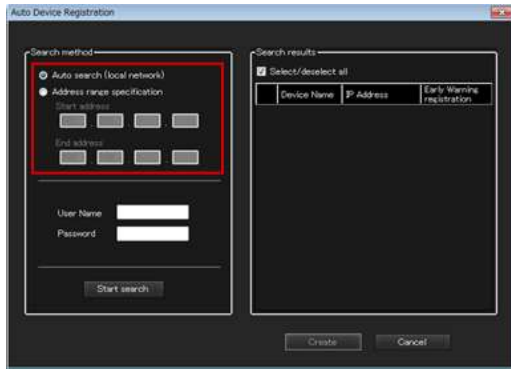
Auto Device Registration

Search method

Auto search (local network)

Address range specification

Start address

End address

User Name

Password

Start search

Search results

Select/deselect all

| | Device Name | IP Address | Early Warning registration |
|---|---|---|---|

Create

Cancel